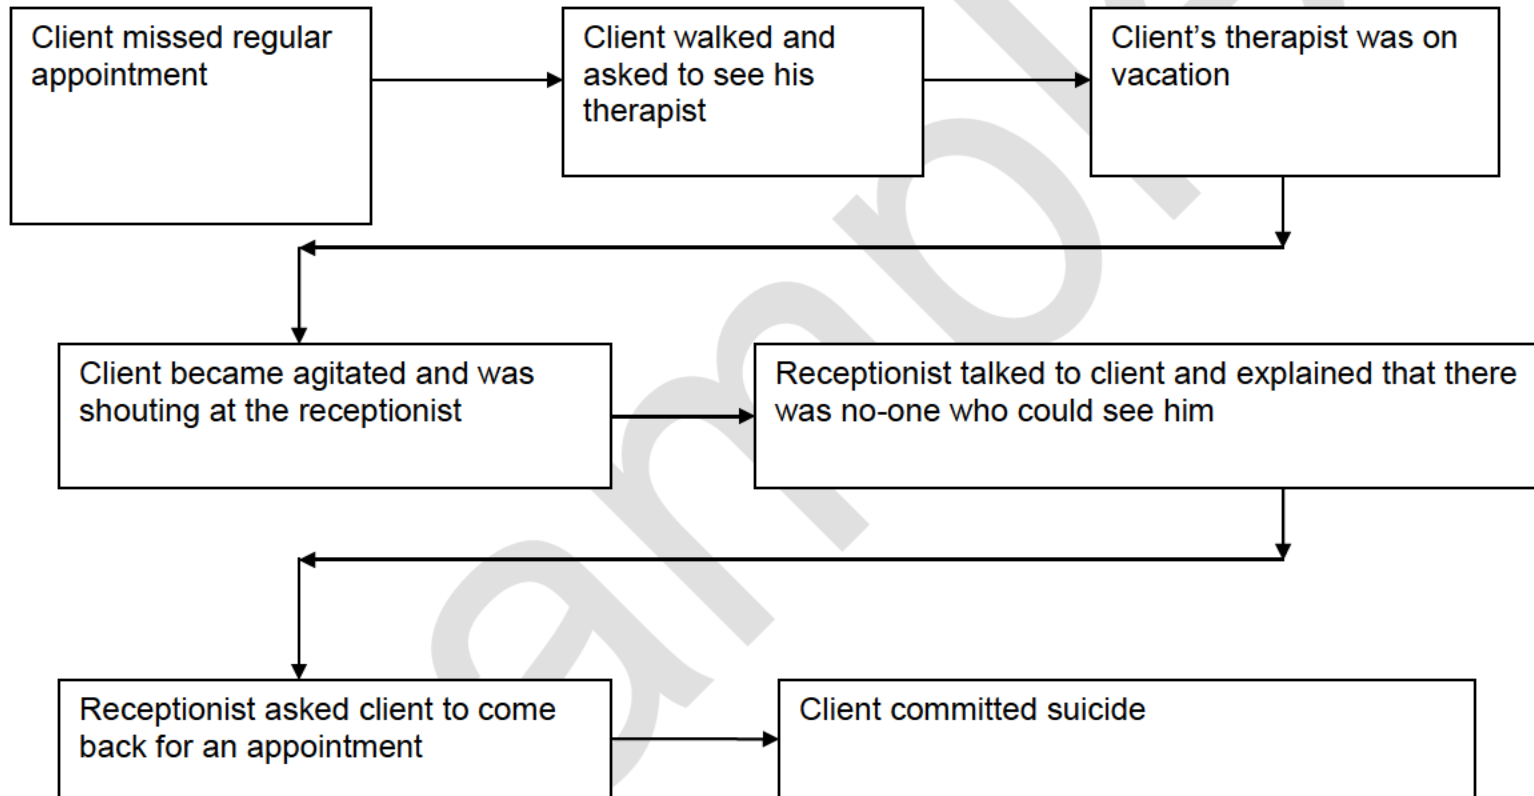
Client missed regular appointment

Client walked and asked to see his therapist

Client's therapist was on vacation

Client became agitated and was shouting at the receptionist

Receptionist talked to client and explained that there was no-one who could see him

Receptionist asked client to come back for an appointment

Client committed suicide

ambl